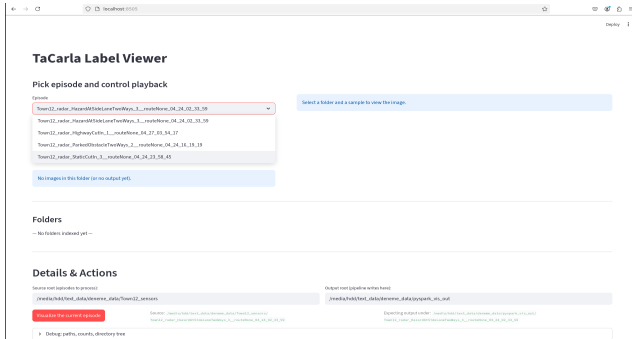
localhost:8501

Deploy ⋮

TaCarla Label Viewer

Pick episode and control playback

Episode

Town12_radar_HazardAtSideLaneTwoWays_3__routeNone_04_24_02_33_59

Town12_radar_HazardAtSideLaneTwoWays_3__routeNone_04_24_02_33_59

Town12_radar_HighwayCutIn_1__routeNone_04_27_01_54_17

Town12_radar_ParkedObstacleTwoWays_2__routeNone_04_24_16_19_19

Town12_radar_StaticCutIn_3__routeNone_04_24_23_58_45

Select a folder and a sample to view the image.

No images in this folder (or no output yet).

Folders

— No folders indexed yet —

Details & Actions

Source root (episodes to process)

/media/hdd/text_data/deneme_data/Town12_sensors

Output root (pipeline writes here)

/media/hdd/text_data/deneme_data/pyspark_stc_out

Visualize the current episode

Source: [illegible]

Expecting output under: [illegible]

Debug: paths, counts, directory tree